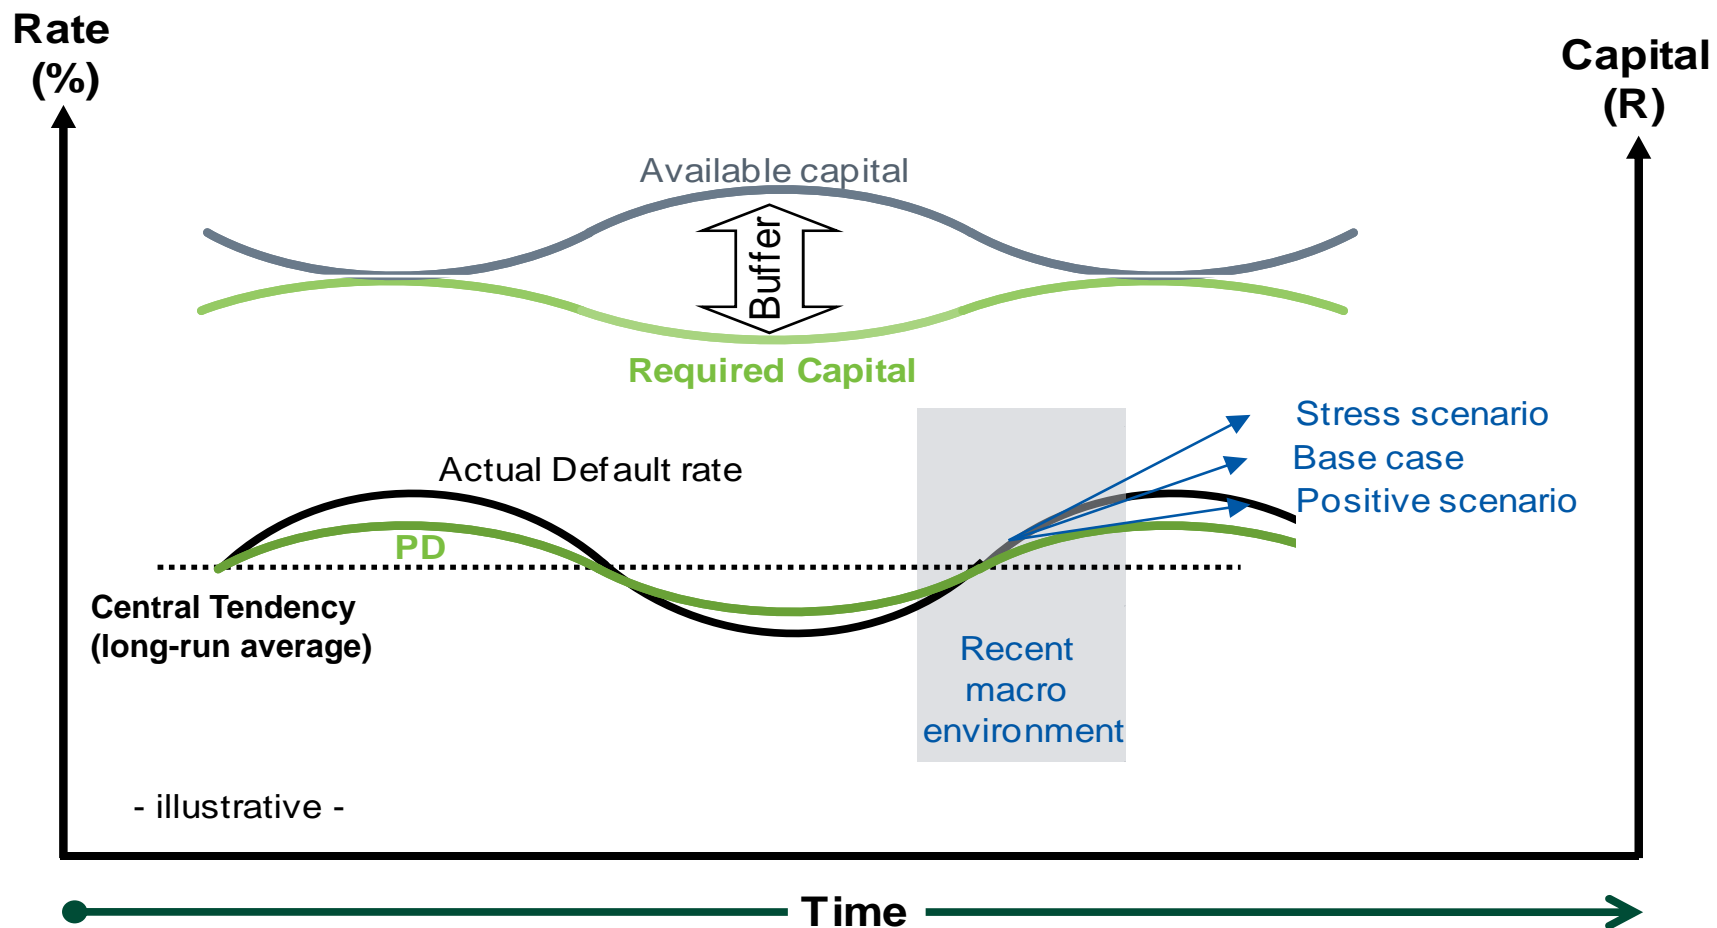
Rate (%)

Capital (R)

Available capital

Buffer

Required Capital

Stress scenario

Base case

Positive scenario

Actual Def ault rate

PD

Central Tendency (long-run average)

Recent macro environment

- illustrative -

Time